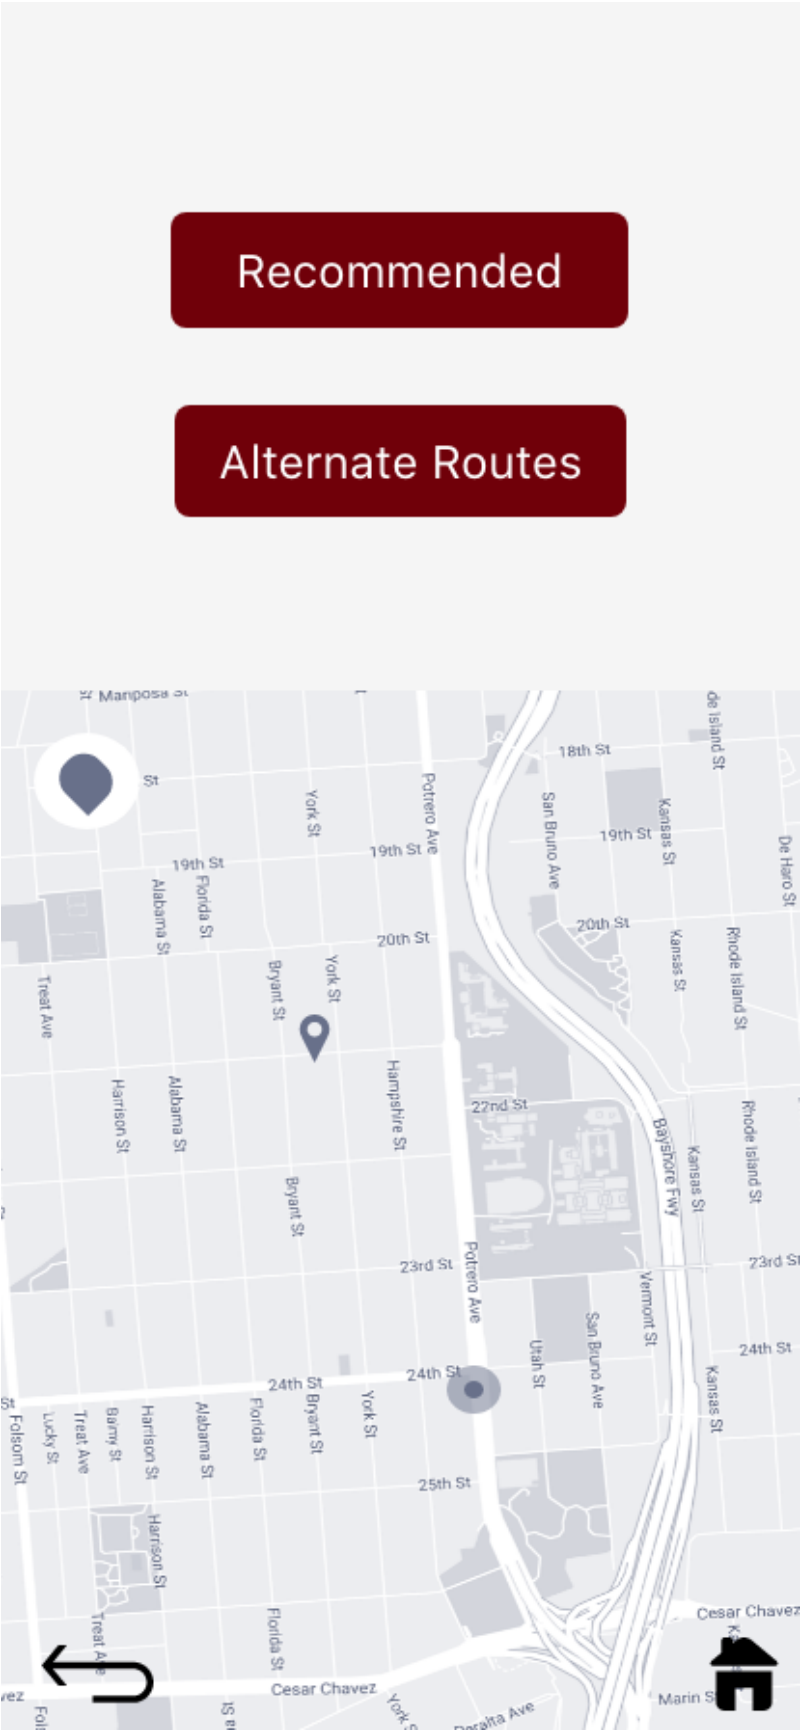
Recommended

Alternate Routes

Mariposa St
St
18th St
19th St
19th St
19th St
York St
Potrero Ave
San Bruno Ave
Kansas St
De Haro St
de Island St
Alabama St
Florida St
20th St
20th St
Kansas St
Rhode Island St
Treat Ave
Bryant St
York St
Harrison St
Alabama St
Hampshire St
22nd St
Bayshore Fwy
Kansas St
Rhode Island St
Bryant St
23rd St
Potrero Ave
Vermont St
23rd St
Utah St
San Bruno Ave
24th St
24th St
24th St
Kansas St
Folsom St
Lucky St
Treat Ave
Barry St
Harrison St
Alabama St
Florida St
Bryant St
York St
25th St
Harrison St
Treat Ave
Florida St
Cesar Chavez
Cesar Chavez
Marin St
Peralta Ave
York St